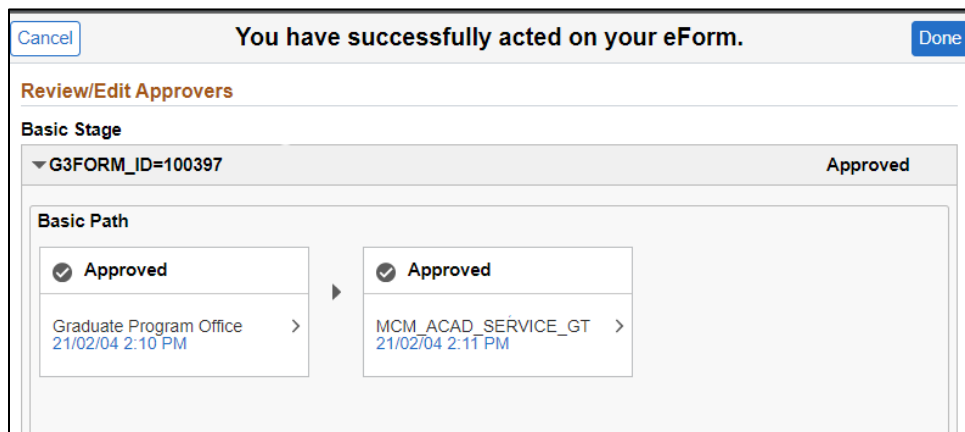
Cancel

You have successfully acted on your eForm.

Done

Review/Edit Approvers

Basic Stage

G3FORM_ID=100397

Approved

Basic Path

Approved

Graduate Program Office
21/02/04 2:10 PM

Approved

MCM_ACAD_SERVICE_GT
21/02/04 2:11 PM